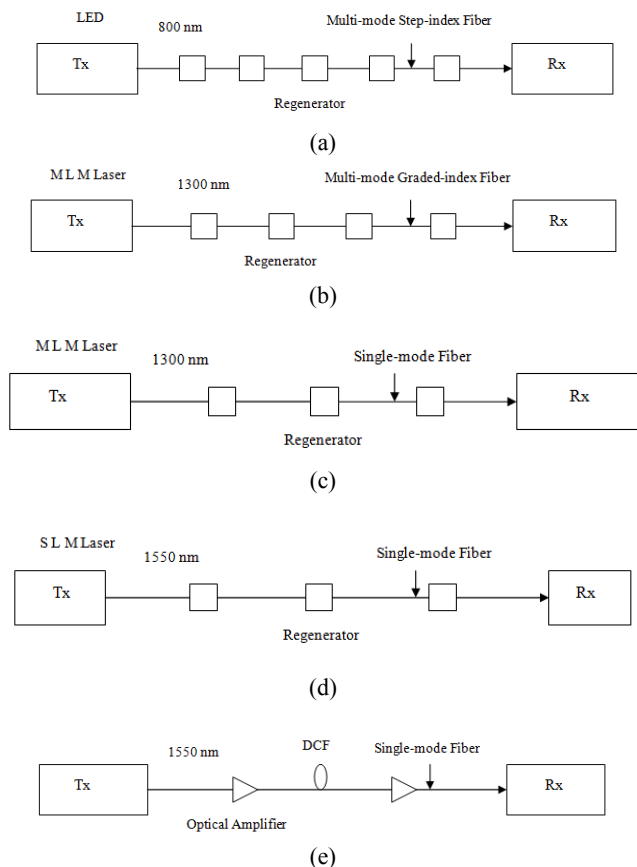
LED
800 nm
Multi-mode Step-index Fiber
Tx
Rx
Regenerator
(a)

M L M Laser
1300 nm
Multi-mode Graded-index Fiber
Tx
Rx
Regenerator
(b)

M L M Laser
1300 nm
Single-mode Fiber
Tx
Rx
Regenerator
(c)

S L M Laser
1550 nm
Single-mode Fiber
Tx
Rx
Regenerator
(d)

1550 nm
DCF
Single-mode Fiber
Tx
Rx
Optical Amplifier
(e)